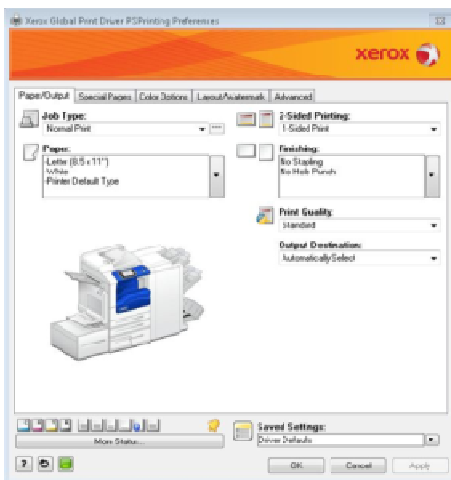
Xerox Global Print Driver PS Printing Preferences

xerox

Paper/Output | Special Pages | Color Options | Layout/Watermark | Advanced

Job Type:
Normal Print

2-Sided Printing:
1-Sided Print

Paper:
-Letter (8.5 x 11")
-White
-Printer Default Type

Finishing:
No Stapling
No Hole Punch

Print Quality:
Standard

Output Destination:
Automatically Select

More Status...

Saved Settings:
Driver Defaults

OK | Cancel | Apply